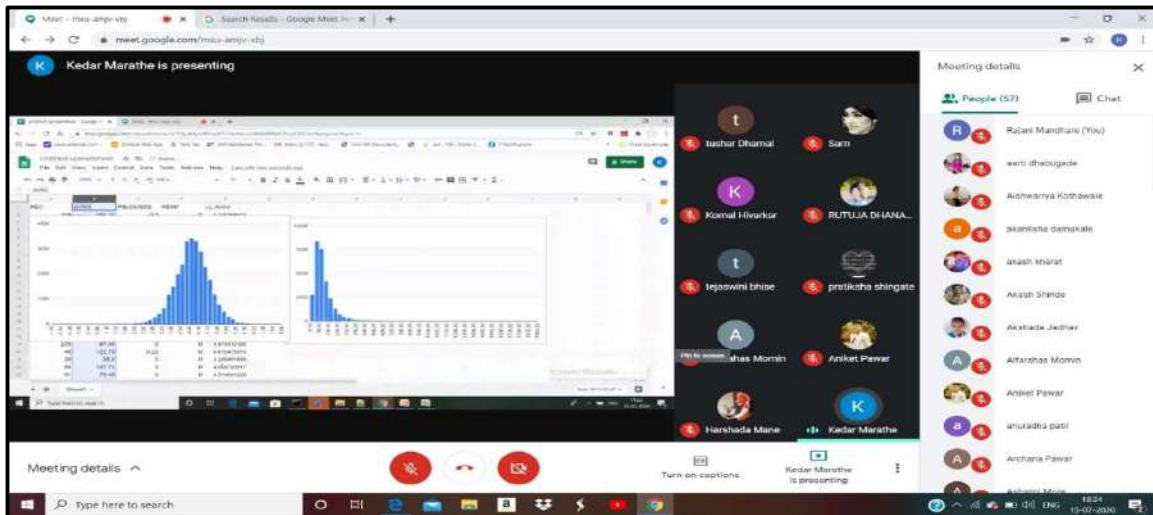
Meet - mxu-amjv-xbj

Search Results - Google Meet

meet.google.com/mxu-amjv-xbj

Kedar Marathe is presenting

tushar Dhamal

Sam

Komal Hivarkar

RUTUJA DHANA...

tejaswini bhise

pratiksha shingate

Pin to screen

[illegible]ahas Momin

Aniket Pawar

Harshada Mane

Kedar Marathe

Meeting details

People (57)

Chat

Rajani Mandhare (You)

aarti dhabugade

Aishwarya Kothawale

akanksha damakale

akash kharat

Akash Shinde

Akshada Jadhav

Alfarahas Momin

Aniket Pawar

anuradha patil

Archana Pawar

Ashwini Mole

Meeting details

Turn on captions

Kedar Marathe is presenting

Type here to search

ENG

18:24

15-07-2020